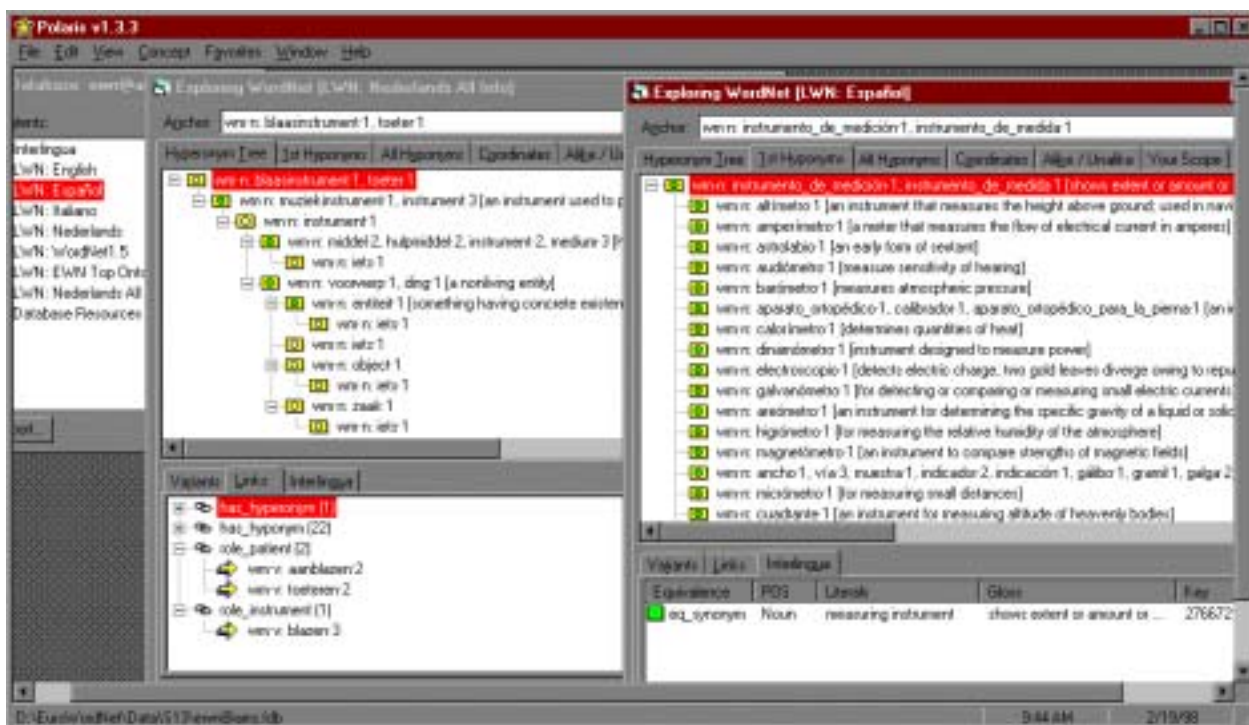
Polaris v1.3.3

File Edit View Concept Favorites Window Help

Databases

Interlingua
LWN: English
LWN: Español
LWN: Italiano
LWN: Nederlands
WordNet1.5
LWN: EWN Top Onto
LWN: Nederlands All
Database Resources

Exploring WordNet [LWN: Nederlands All Info]

Anchor: wn n: blaasinstrument 1, toeter 1

Hyperonym Tree | 1st Hyponyms | All Hyponyms | Coordinates | Allign / Un

wn n: blaasinstrument 1, toeter 1
wn n: muziekinstrument 1, instrument 3 [an instrument used to p
wn n: instrument 1
wn n: middel 2, hulpmiddel 2, instrument 2, medium 3 [
wn n: iets 1
wn n: voorwerp 1, ding 1 [a nonliving entity]
wn n: entiteit 1 [something having concrete existen
wn n: iets 1
wn n: iets 1
wn n: object 1
wn n: iets 1
wn n: zaak 1
wn n: iets 1

Variants | Links | Interlingua

has_hyperonym (1)
has_hyponym (22)
role_patient (2)
wn v: aanblazen 2
wn v: toeteren 2
role_instrument (1)
wn v: blazen 3

Exploring WordNet [LWN: Español]

Anchor: wn n: instrumento_de_medición 1, instrumento_de_medida 1

Hyperonym Tree | 1st Hyponyms | All Hyponyms | Coordinates | Allign / Unalign | Your Scope

wn n: instrumento_de_medición 1, instrumento_de_medida 1 [shows extent or amount or
wn n: altímetro 1 [an instrument that measures the height above ground; used in navi
wn n: amperímetro 1 [a meter that measures the flow of electrical current in amperes]
wn n: astrolabio 1 [an early form of sextant]
wn n: audiómetro 1 [measure sensitivity of hearing]
wn n: barómetro 1 [measures atmospheric pressure]
wn n: aparato_ortopédico 1, calibrador 1, aparato_ortopédico_para_la_pierna 1 [an i
wn n: calorímetro 1 [determines quantities of heat]
wn n: dinamómetro 1 [instrument designed to measure power]
wn n: electroscopio 1 [detects electric charge, two gold leaves diverge owing to repu
wn n: galvanómetro 1 [for detecting or comparing or measuring small electric currents
wn n: areómetro 1 [an instrument for determining the specific gravity of a liquid or solid
wn n: higrómetro 1 [for measuring the relative humidity of the atmosphere]
wn n: magnetómetro 1 [an instrument to compare strengths of magnetic fields]
wn n: ancho 1, vía 3, muestra 1, indicador 2, indicación 1, gálibo 1, gramil 1, galga 2
wn n: micrómetro 1 [for measuring small distances]
wn n: cuadrante 1 [an instrument for measuring altitude of heavenly bodies]

Variants | Links | Interlingua

| Equivalence | POS | Literals | Gloss | Key |
|---|---|---|---|---|
| eq_synonym | Noun | measuring instrument | shows extent or amount or ... | 276672 |

D:\Euro\wordNet\Data\S13\ewn\Bans.idb | 9:44 AM | 2/19/98